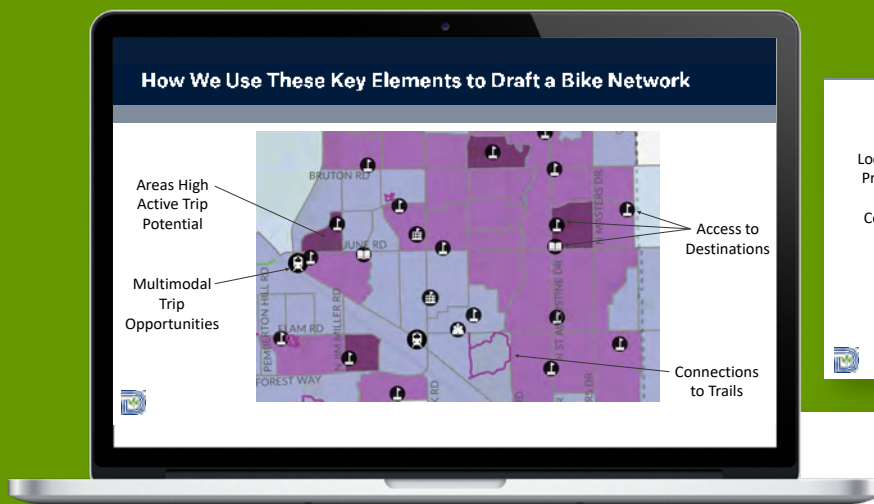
How We Use These Key Elements to Draft a Bike Network

Areas High Active Trip Potential

Multimodal Trip Opportunities

Access to Destinations

Connections to Trails

BRUTON RD

JUNE RD

ELAM RD

FOREST WAY

PEMBERTON HILL RD

JIM MILLER RD

ST AUGUSTINE DR

N MASTERS DR

Lo
Pr

Co